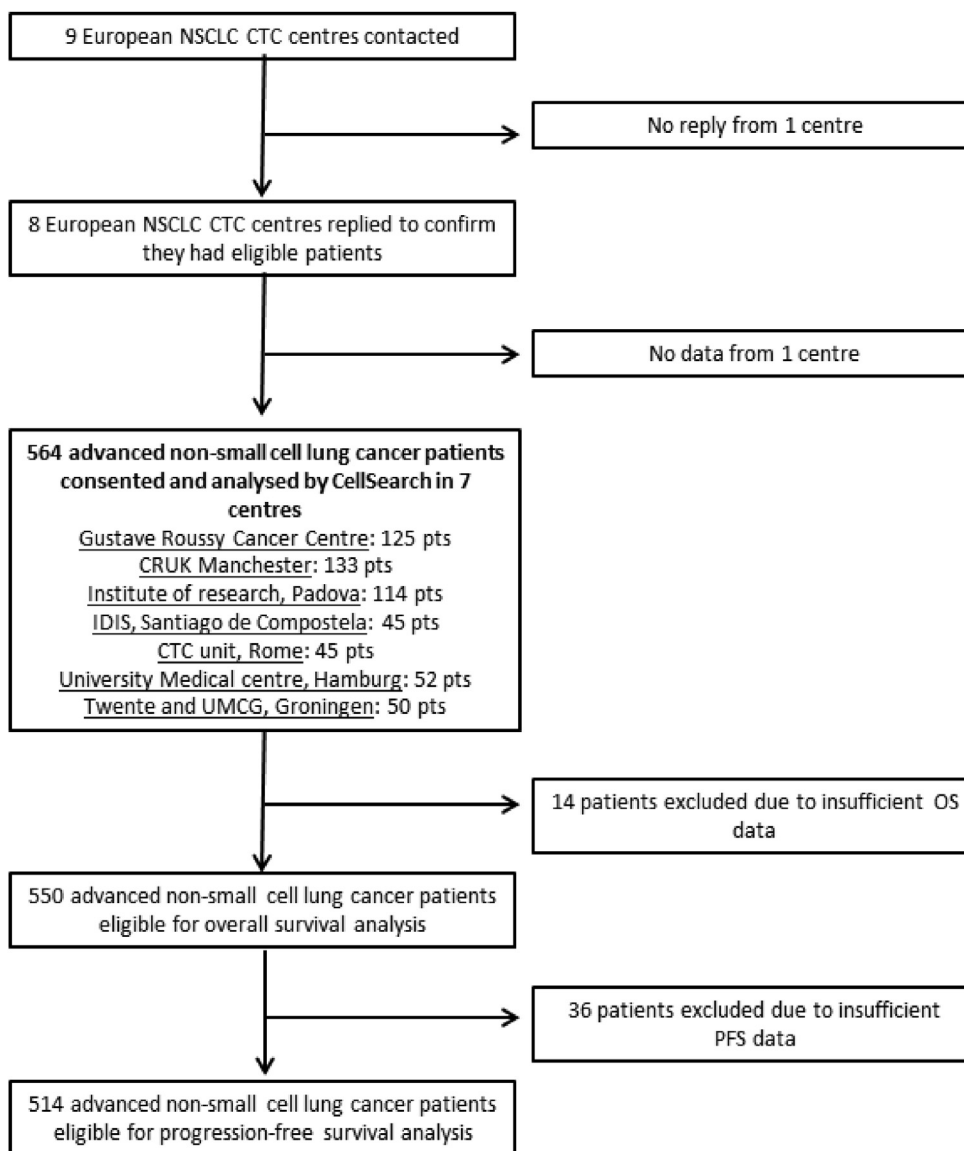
9 European NSCLC CTC centres contacted

No reply from 1 centre

8 European NSCLC CTC centres replied to confirm they had eligible patients

No data from 1 centre

564 advanced non-small cell lung cancer patients consented and analysed by CellSearch in 7 centres
Gustave Roussy Cancer Centre: 125 pts
CRUK Manchester: 133 pts
Institute of research, Padova: 114 pts
IDIS, Santiago de Compostela: 45 pts
CTC unit, Rome: 45 pts
University Medical centre, Hamburg: 52 pts
Twente and UMCG, Groningen: 50 pts

14 patients excluded due to insufficient OS data

550 advanced non-small cell lung cancer patients eligible for overall survival analysis

36 patients excluded due to insufficient PFS data

514 advanced non-small cell lung cancer patients eligible for progression-free survival analysis